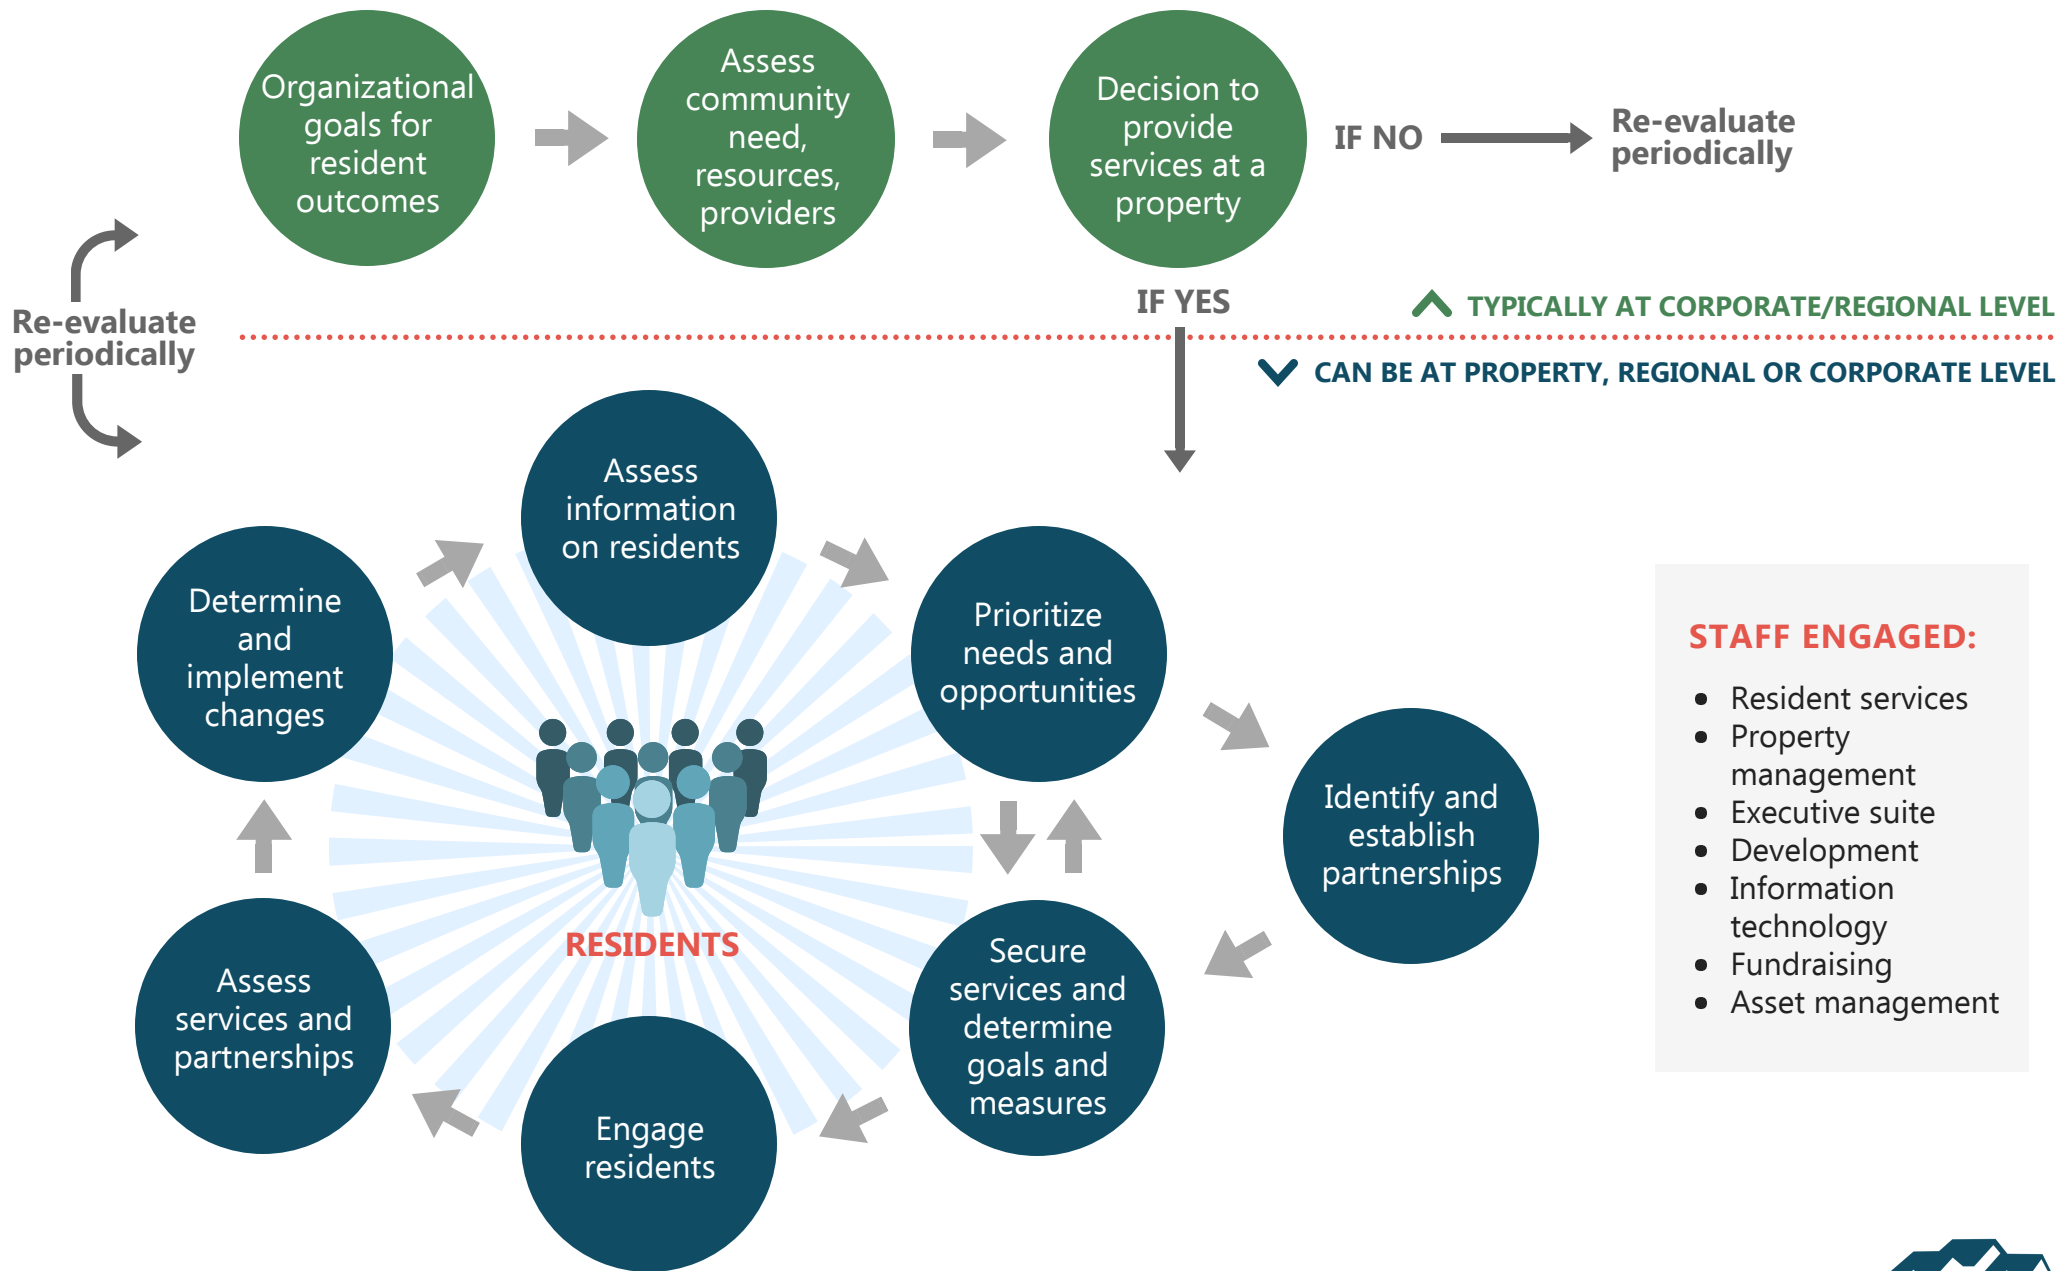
Organizational goals for resident outcomes

Assess community need, resources, providers

Decision to provide services at a property

IF NO

Re-evaluate periodically

Re-evaluate periodically

IF YES

TYPICALLY AT CORPORATE/REGIONAL LEVEL

CAN BE AT PROPERTY, REGIONAL OR CORPORATE LEVEL

Assess information on residents

Prioritize needs and opportunities

Identify and establish partnerships

Secure services and determine goals and measures

Engage residents

Assess services and partnerships

Determine and implement changes

RESIDENTS

STAFF ENGAGED:

- Resident services
- Property management
- Executive suite
- Development
- Information technology
- Fundraising
- Asset management